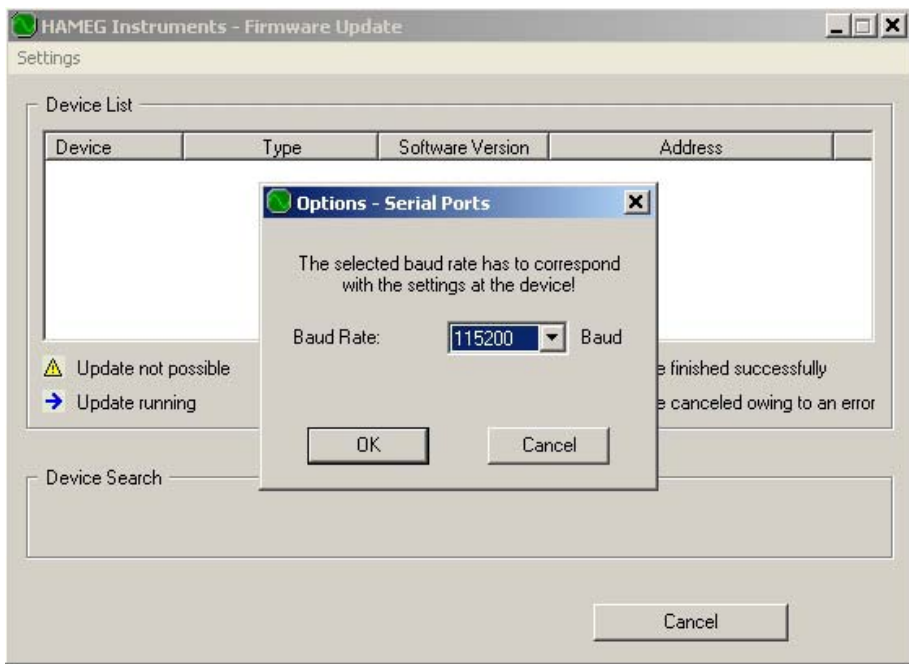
HAMEG Instruments - Firmware Update

Settings

Device List

| Device | Type | Software Version | Address |
|---|---|---|---|

Update not possible

Update running

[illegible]e finished successfully

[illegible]e canceled owing to an error

Options - Serial Ports

The selected baud rate has to correspond with the settings at the device!

Baud Rate: 115200 Baud

OK

Cancel

Device Search

Cancel